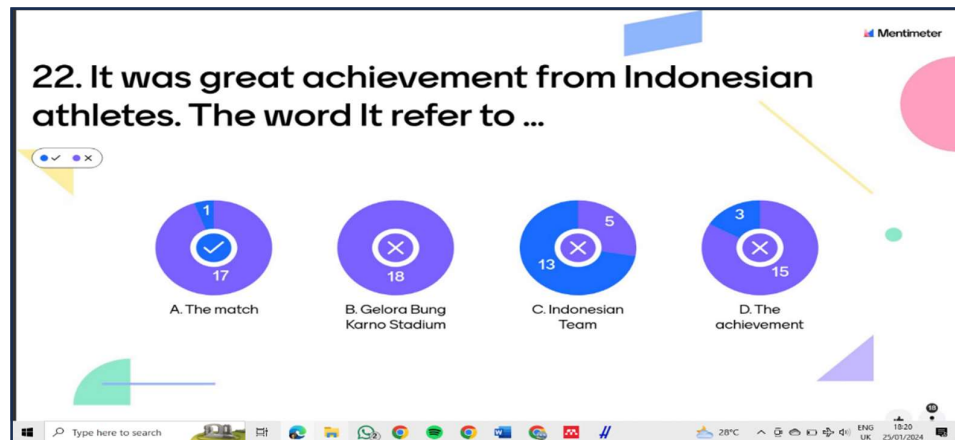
Mentimeter

22. It was great achievement from Indonesian athletes. The word It refer to ...

1
17
A. The match

18
B. Gelora Bung Karno Stadium

5
13
C. Indonesian Team

3
15
D. The achievement

Type here to search

28°C

ENG UK

18:20 25/01/2024

18